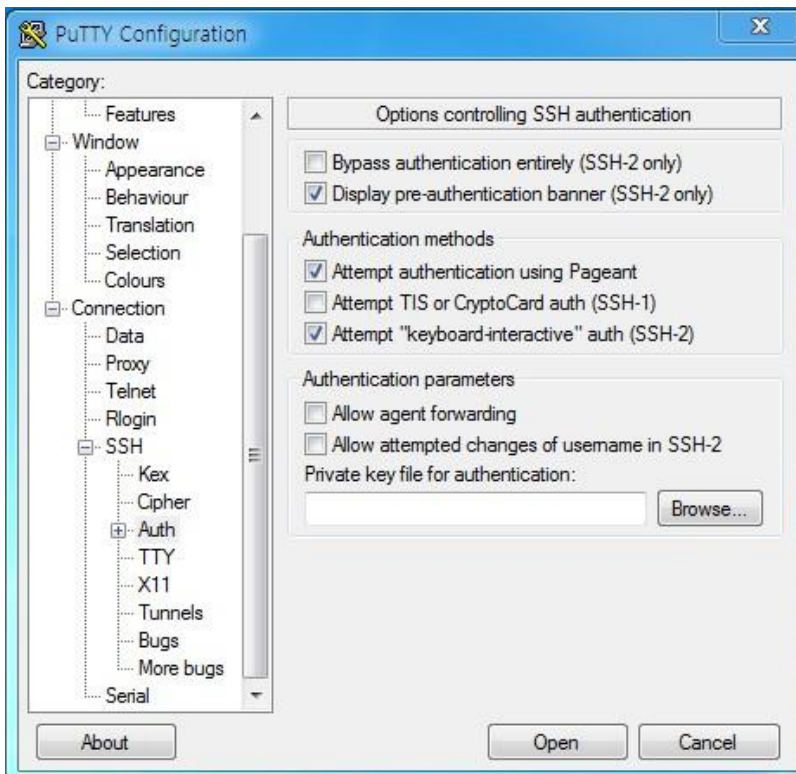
PuTTY Configuration

Category:

Features
Window
Appearance
Behaviour
Translation
Selection
Colours
Connection
Data
Proxy
Telnet
Rlogin
SSH
Kex
Cipher
Auth
TTY
X11
Tunnels
Bugs
More bugs
Serial

Options controlling SSH authentication

Bypass authentication entirely (SSH-2 only)
Display pre-authentication banner (SSH-2 only)

Authentication methods
Attempt authentication using Pageant
Attempt TIS or CryptoCard auth (SSH-1)
Attempt "keyboard-interactive" auth (SSH-2)

Authentication parameters
Allow agent forwarding
Allow attempted changes of username in SSH-2
Private key file for authentication:
Browse...

About
Open
Cancel